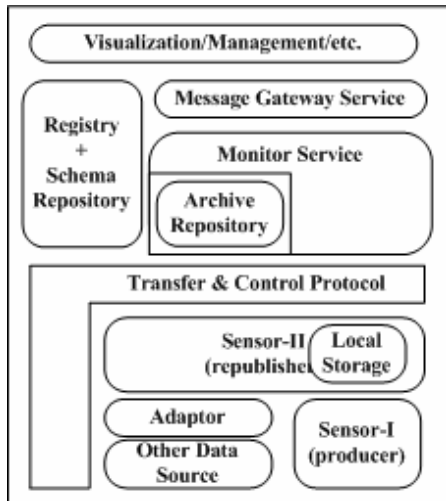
Visualization/Management/etc.

Registry
+
Schema
Repository

Message Gateway Service

Monitor Service

Archive
Repository

Transfer & Control Protocol

Sensor-II
(republisher

Local
Storage

Adaptor

Other Data
Source

Sensor-I
(producer)